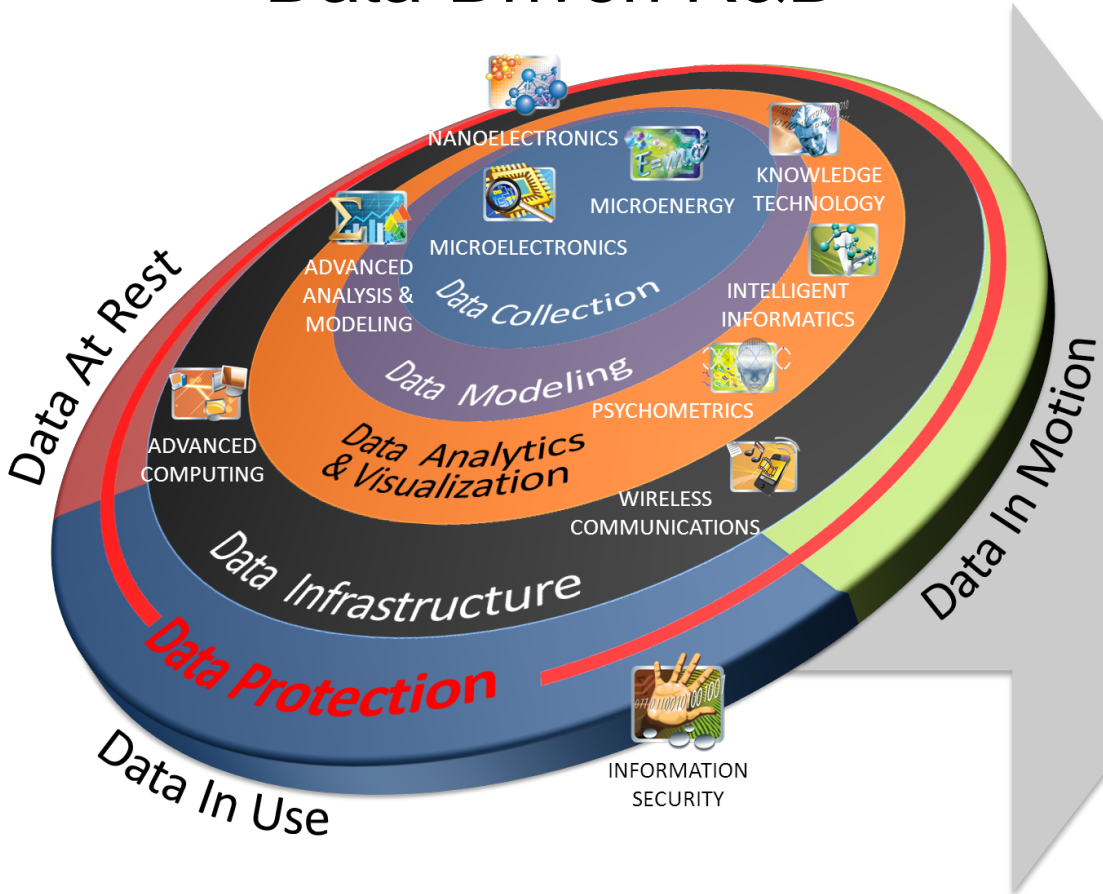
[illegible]

NANOELECTRONICS

MICROENERGY

KNOWLEDGE TECHNOLOGY

MICROELECTRONICS

ADVANCED ANALYSIS & MODELING

Data Collection

INTELLIGENT INFORMATICS

Data Modeling

PSYCHOMETRICS

Data At Rest

ADVANCED COMPUTING

Data Analytics & Visualization

WIRELESS COMMUNICATIONS

Data Infrastructure

Data In Motion

Data Protection

INFORMATION SECURITY

Data In Use